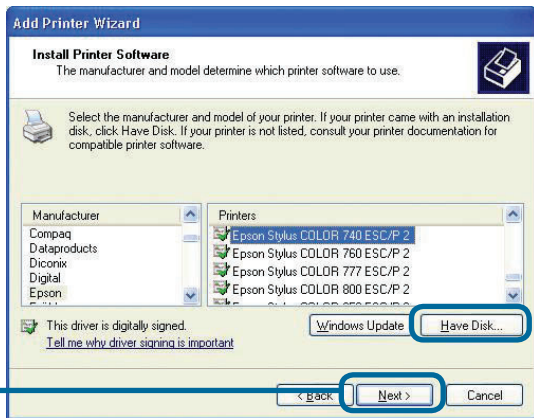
Add Printer Wizard

Install Printer Software
The manufacturer and model determine which printer software to use.

Select the manufacturer and model of your printer. If your printer came with an installation disk, click Have Disk. If your printer is not listed, consult your printer documentation for compatible printer software.

| Manufacturer |
|---|
| Compaq |
| Dataproducts |
| Diconix |
| Digital |
| Epson |

| Printers |
|---|
| Epson Stylus COLOR 740 ESC/P 2 |
| Epson Stylus COLOR 760 ESC/P 2 |
| Epson Stylus COLOR 777 ESC/P 2 |
| Epson Stylus COLOR 800 ESC/P 2 |

This driver is digitally signed.
Tell me why driver signing is important

Windows Update
Have Disk...

< Back
Next >
Cancel